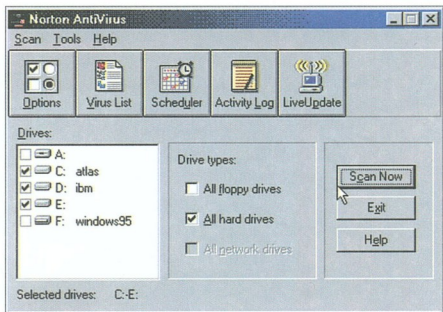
Norton AntiVirus

Scan Tools Help

Options
Virus List
Scheduler
Activity Log
LiveUpdate

Drives:

A:
C: atlas
D: ibm
E:
F: windows95

Drive types:

All floppy drives
All hard drives
All network drives

Scan Now
Exit
Help

Selected drives: C:-E: